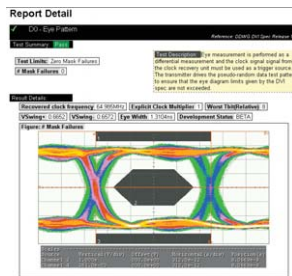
Report Detail

D0 - Eye Pattern

Reference: DDWG DVI Spec Release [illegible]

Test Summary: Pass

Test Limits: Zero Mask Failures

# Mask Failures: 0

Test Description: Eye measurement is performed as a differential measurement and the clock signal from the clock recovery unit must be used as a trigger source. The transmitter drives the pseudo-random data test pattern to ensure that the eye diagram limits given by the DVI spec are not exceeded.

Result Details

Recovered clock frequency: 64.999MHz

Explicit Clock Multiplier: 1

Worst Tbit(Relative): 0

VSwing+: 0.6852

VSwing-: 0.6572

Eye Width: 1.310ns

Development Status: BETA

Figure: # Mask Failures

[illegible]